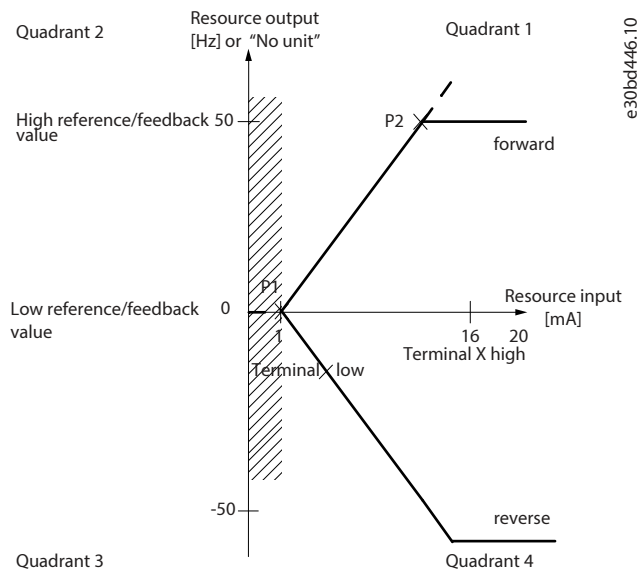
Quadrant 2

Resource output [Hz] or "No unit"

Quadrant 1

e30bd446.10

High reference/feedback value

50

P2

forward

P1

Low reference/feedback value

0

Resource input [mA]

1

16

20

Terminal X high

Terminal X low

-50

reverse

Quadrant 3

Quadrant 4